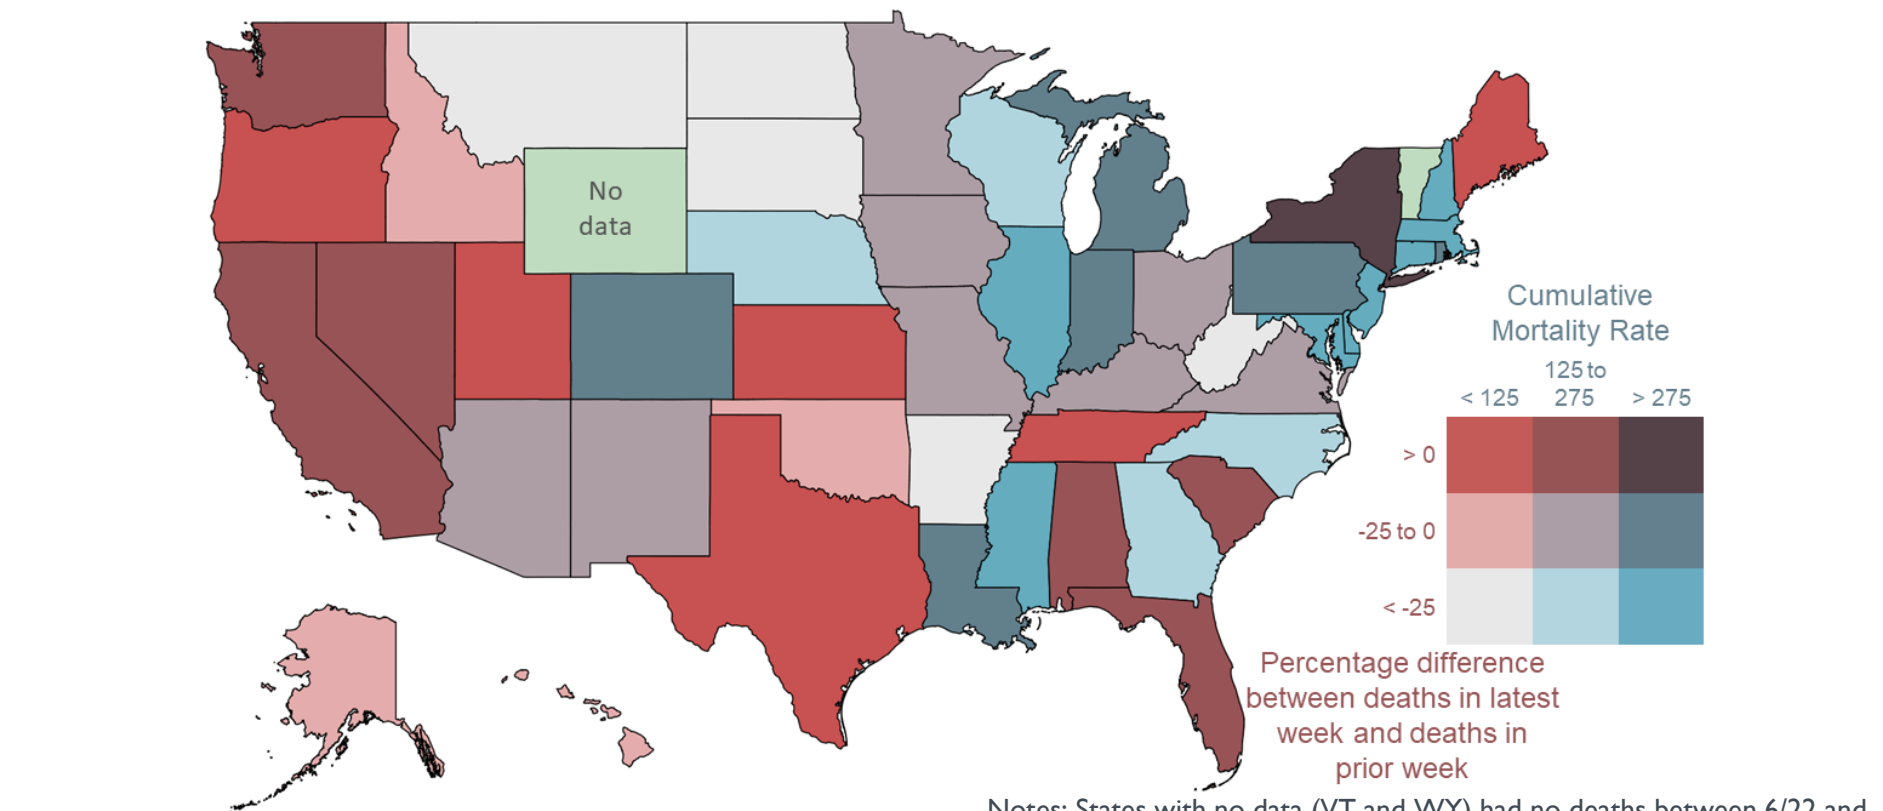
No data

Cumulative Mortality Rate

< 125

125 to 275

> 275

> 0

-25 to 0

< -25

Percentage difference between deaths in latest week and deaths in prior week

Notes: States with no data (VT and WY) had no deaths between 6/22 and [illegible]